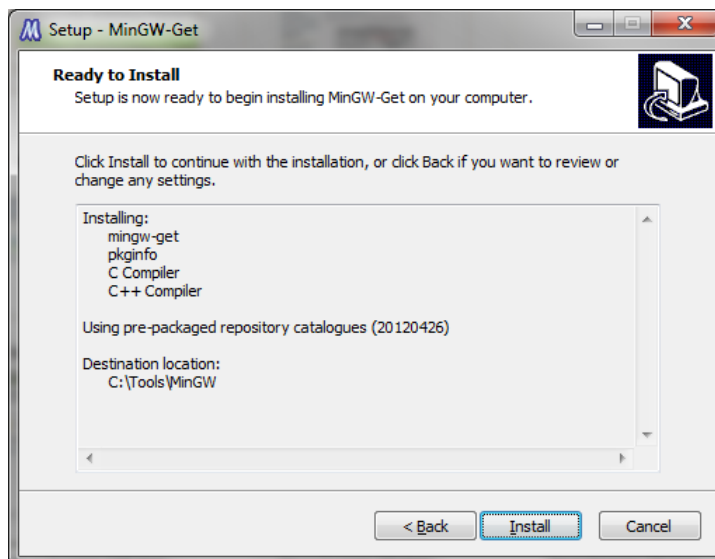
Setup - MinGW-Get

Ready to Install
Setup is now ready to begin installing MinGW-Get on your computer.

Click Install to continue with the installation, or click Back if you want to review or change any settings.

Installing:
mingw-get
pkginfo
C Compiler
C++ Compiler

Using pre-packaged repository catalogues (20120426)

Destination location:
C:\Tools\MinGW

< Back
Install
Cancel